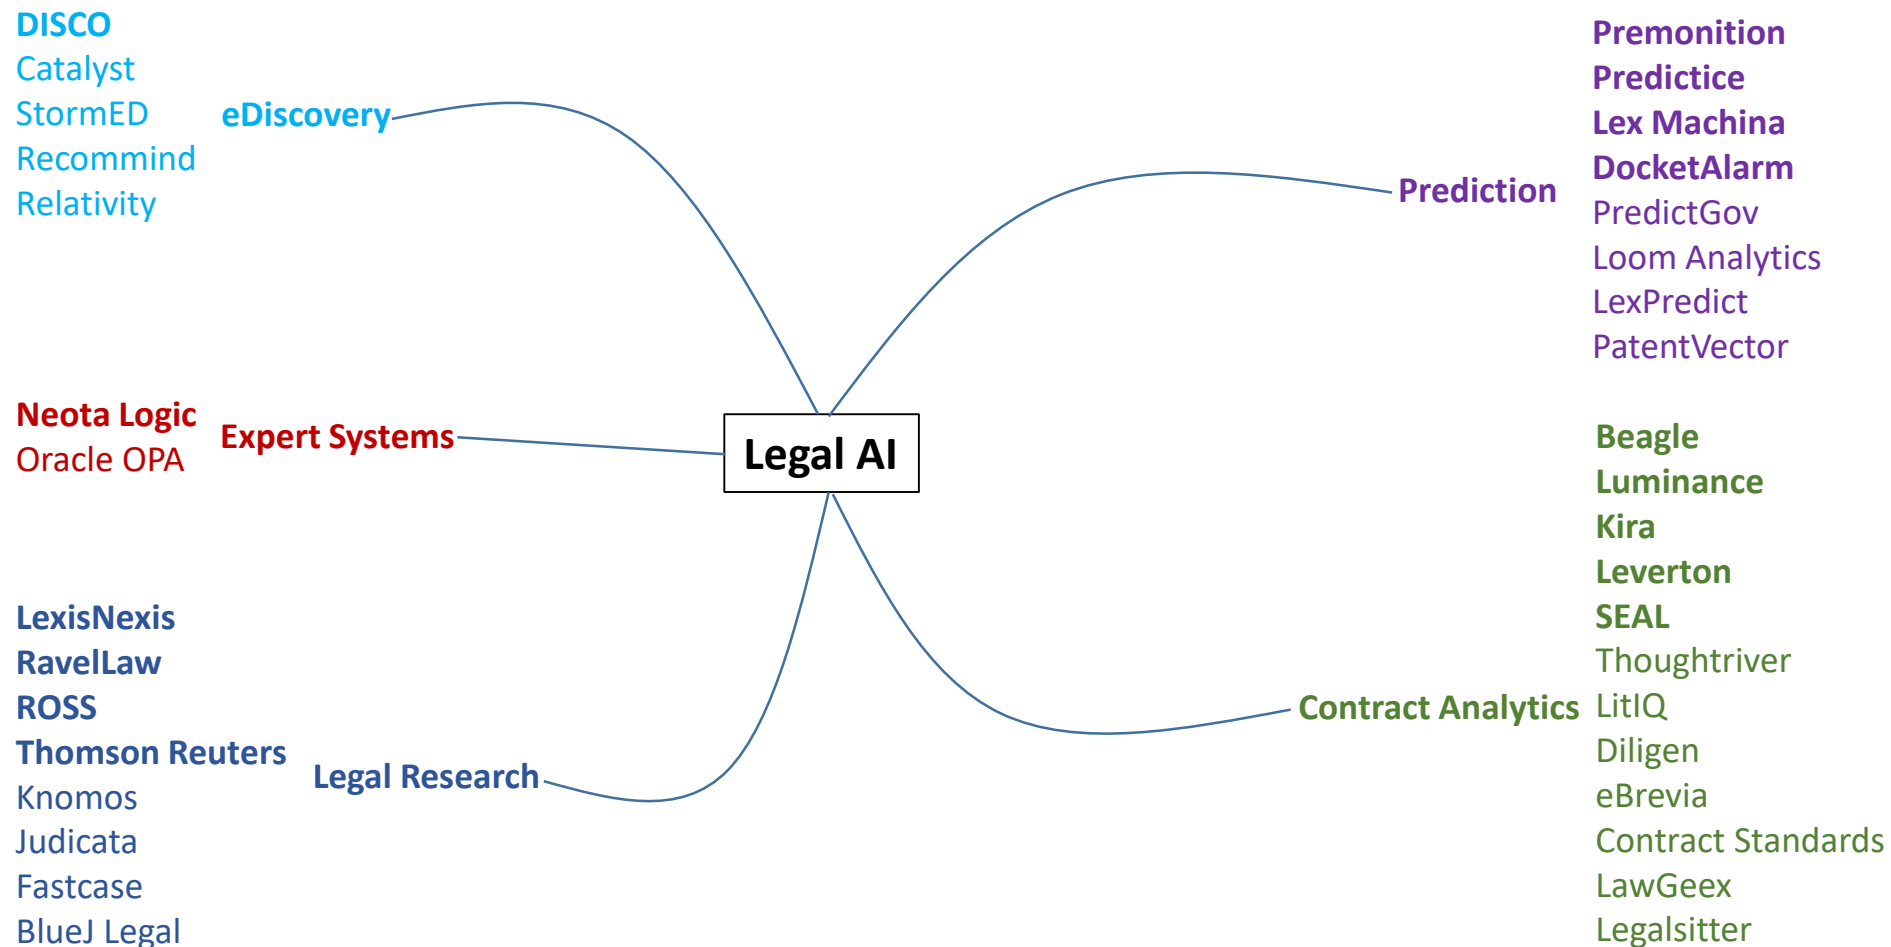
DISCO
Catalyst
StormED
Recommind
Relativity

eDiscovery

Premonition
Predictice
Lex Machina
DocketAlarm
PredictGov
Loom Analytics
LexPredict
PatentVector

Prediction

Neota Logic
Oracle OPA

Expert Systems

Legal AI

Beagle
Luminance
Kira
Leverton
SEAL
Thoughtriver
LitIQ
Diligen
eBrevia
Contract Standards
LawGeex
Legalsitter

Contract Analytics

LexisNexis
RavelLaw
ROSS
Thomson Reuters
Knomos
Judicata
Fastcase
BlueJ Legal

Legal Research